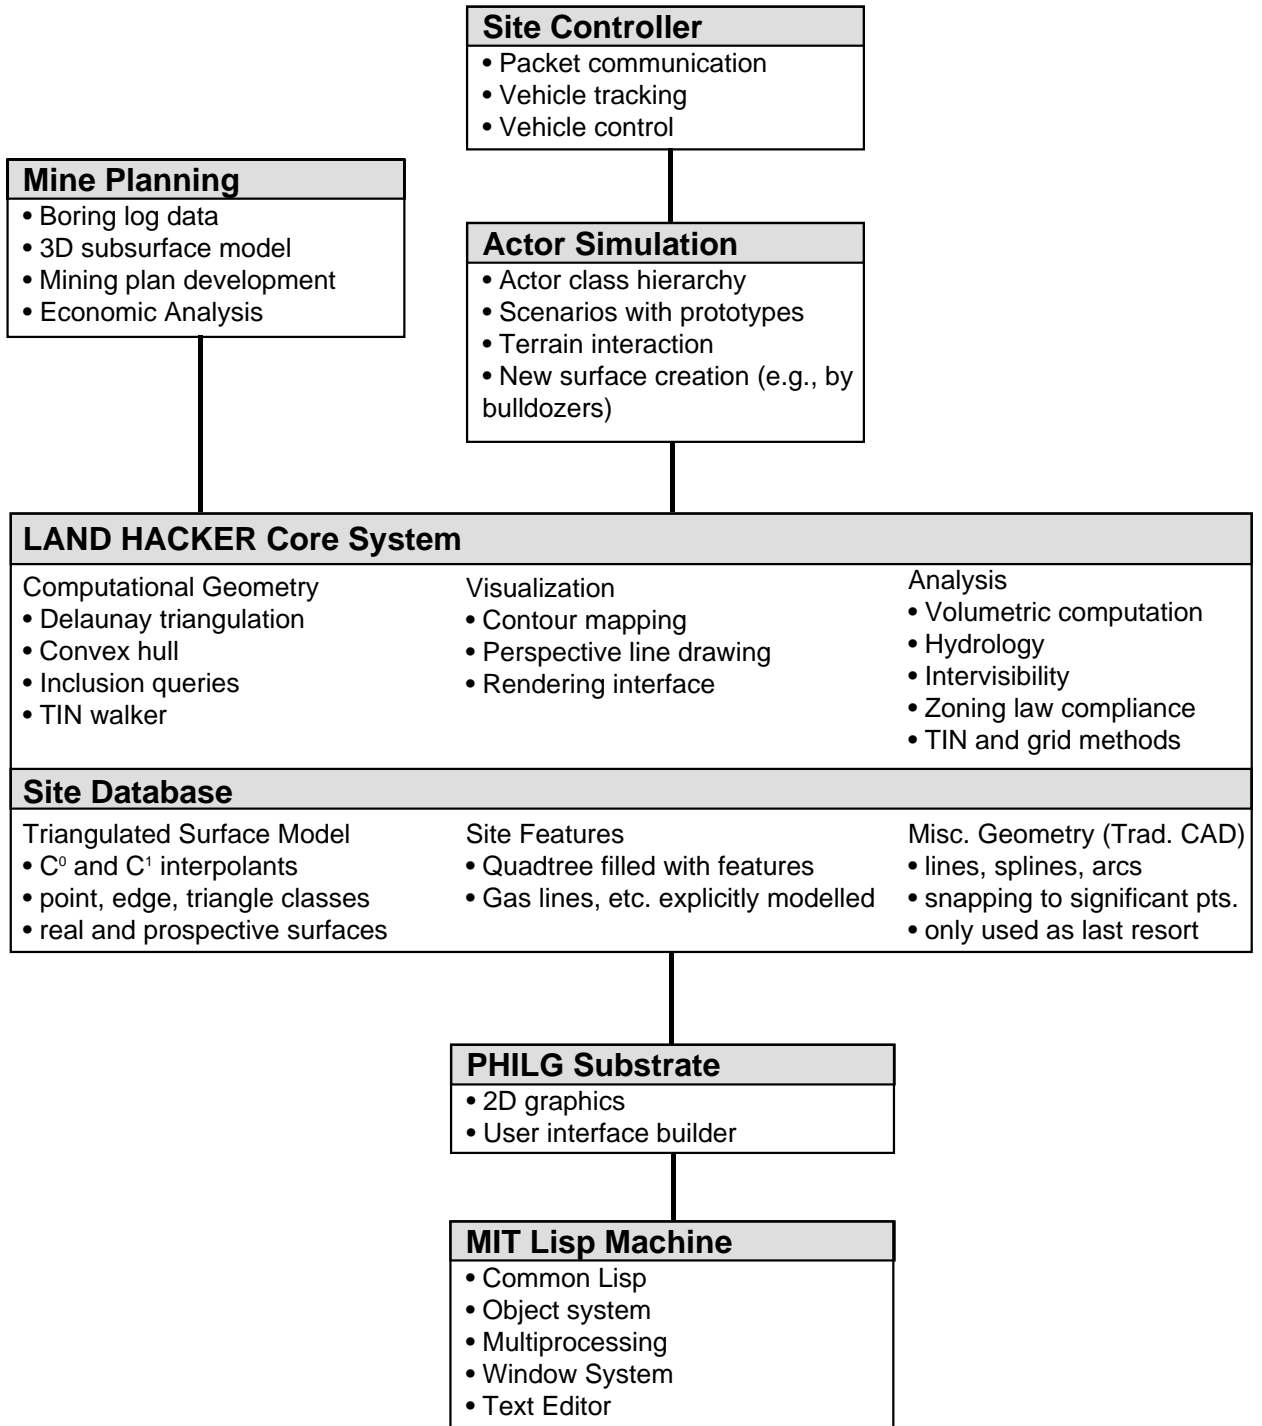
**Site Controller**
• Packet communication
• Vehicle tracking
• Vehicle control

**Mine Planning**
• Boring log data
• 3D subsurface model
• Mining plan development
• Economic Analysis

**Actor Simulation**
• Actor class hierarchy
• Scenarios with prototypes
• Terrain interaction
• New surface creation (e.g., by bulldozers)

**LAND HACKER Core System**

Computational Geometry
• Delaunay triangulation
• Convex hull
• Inclusion queries
• TIN walker

Visualization
• Contour mapping
• Perspective line drawing
• Rendering interface

Analysis
• Volumetric computation
• Hydrology
• Intervisibility
• Zoning law compliance
• TIN and grid methods

**Site Database**

Triangulated Surface Model
• $C^0$ and $C^1$ interpolants
• point, edge, triangle classes
• real and prospective surfaces

Site Features
• Quadtree filled with features
• Gas lines, etc. explicitly modelled

Misc. Geometry (Trad. CAD)
• lines, splines, arcs
• snapping to significant pts.
• only used as last resort

**PHILG Substrate**
• 2D graphics
• User interface builder

**MIT Lisp Machine**
• Common Lisp
• Object system
• Multiprocessing
• Window System
• Text Editor